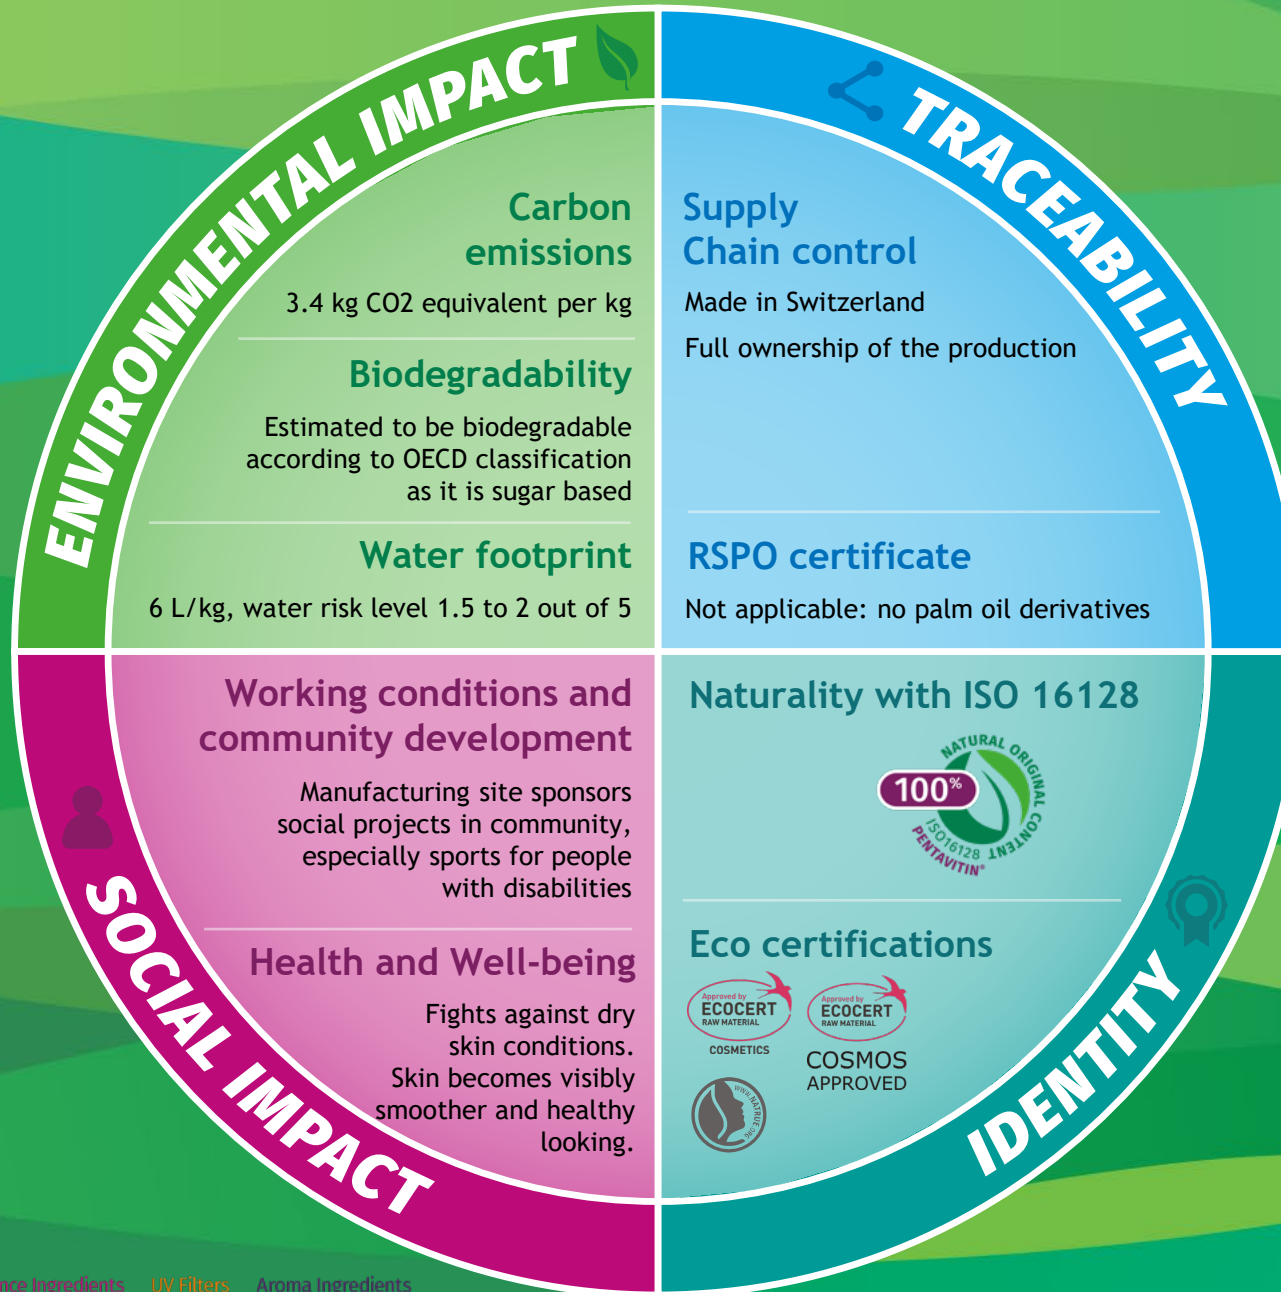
ENVIRONMENTAL IMPACT

Carbon emissions

3.4 kg CO2 equivalent per kg

Biodegradability

Estimated to be biodegradable according to OECD classification as it is sugar based

Water footprint

6 L/kg, water risk level 1.5 to 2 out of 5

TRACEABILITY

Supply Chain control

Made in Switzerland

Full ownership of the production

RSPO certificate

Not applicable: no palm oil derivatives

SOCIAL IMPACT

Working conditions and community development

Manufacturing site sponsors social projects in community, especially sports for people with disabilities

Health and Well-being

Fights against dry skin conditions. Skin becomes visibly smoother and healthy looking.

IDENTITY

Naturality with ISO 16128

NATURAL ORIGINAL CONTENT 100% ISO16128 PENTAVITIN®

Eco certifications

Approved by ECOCERT RAW MATERIAL COSMETICS

Approved by ECOCERT RAW MATERIAL COSMOS APPROVED

WWW.NATRUE.ORG

nce Ingredients UV Filters Aroma Ingredients